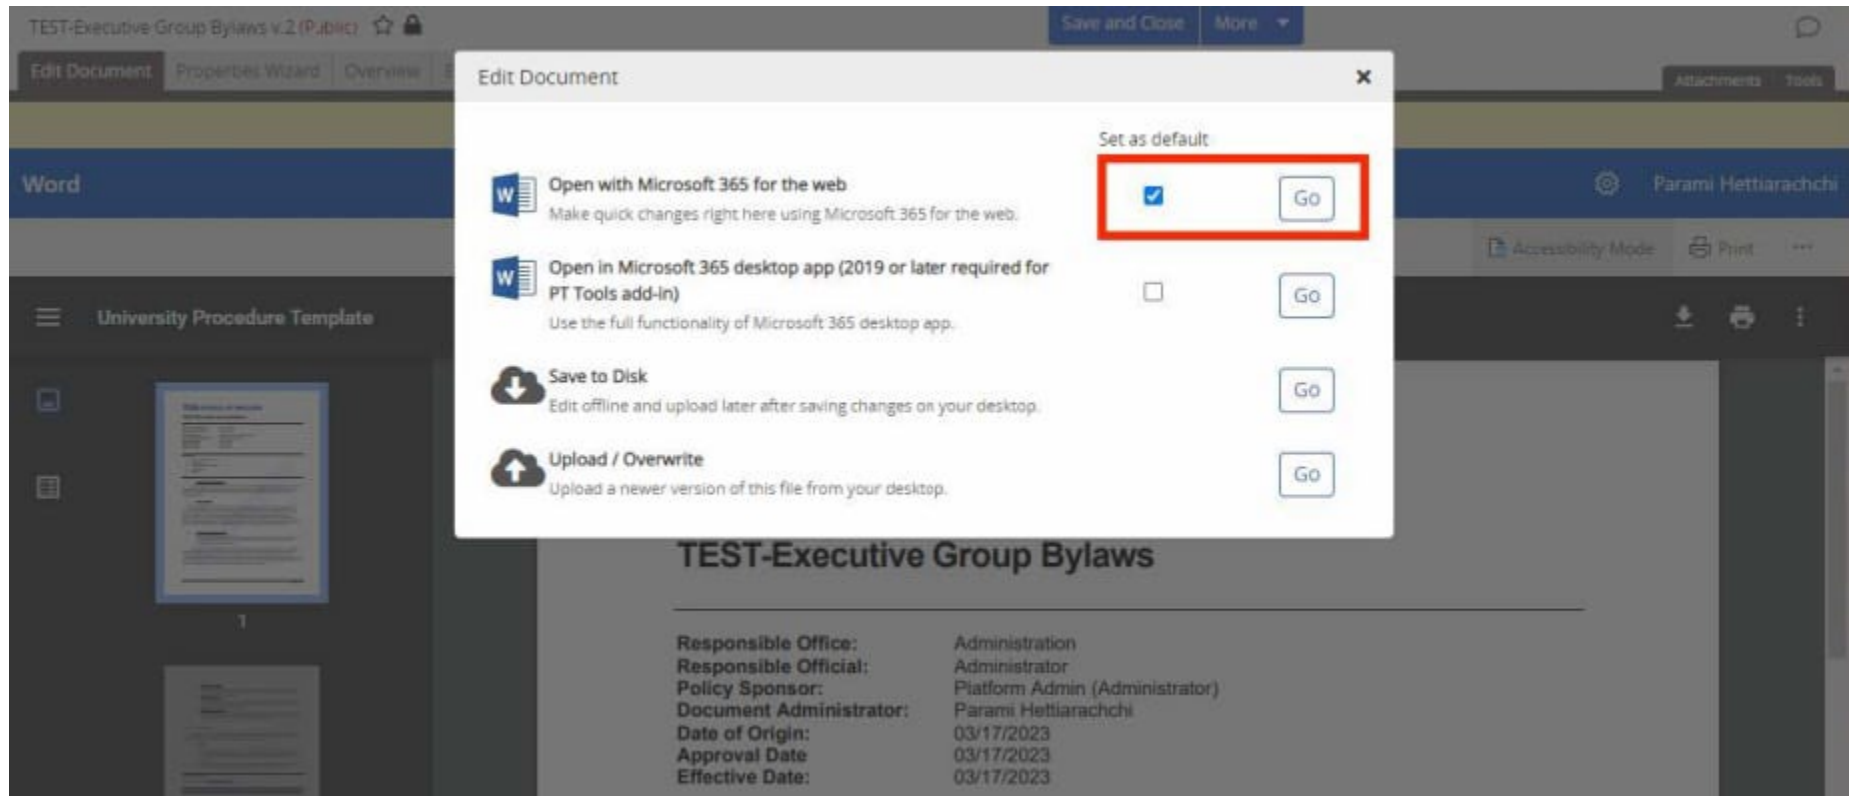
TEST-Executive Group Bylaws v.2 (Public)

Save and Close More

Edit Document Properties Wizard Overview

Attachments Tools

Word

Parami Hettiarachchi

Accessibility Mode Print

University Procedure Template

1

Edit Document ×

Set as default

Open with Microsoft 365 for the web
Make quick changes right here using Microsoft 365 for the web.

Go

Open in Microsoft 365 desktop app (2019 or later required for PT Tools add-in)
Use the full functionality of Microsoft 365 desktop app.

Go

Save to Disk
Edit offline and upload later after saving changes on your desktop.

Go

Upload / Overwrite
Upload a newer version of this file from your desktop.

Go

TEST-Executive Group Bylaws

| | |
|---|---|
| Responsible Office: | Administration |
| Responsible Official: | Administrator |
| Policy Sponsor: | Platform Admin (Administrator) |
| Document Administrator: | Parami Hettiarachchi |
| Date of Origin: | 03/17/2023 |
| Approval Date | 03/17/2023 |
| Effective Date: | 03/17/2023 |